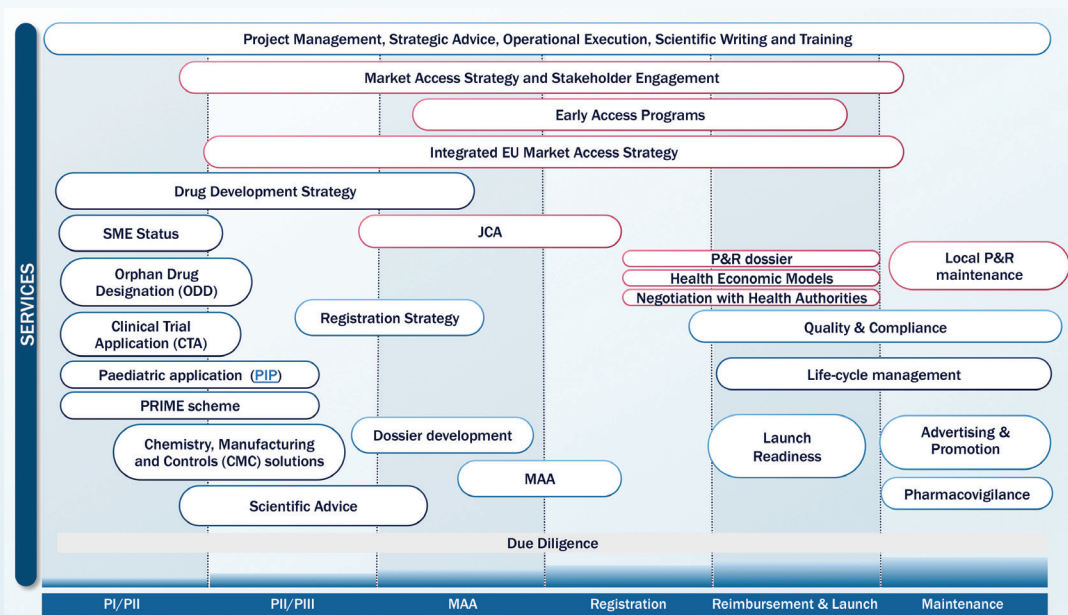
SERVICES

Project Management, Strategic Advice, Operational Execution, Scientific Writing and Training

Market Access Strategy and Stakeholder Engagement

Early Access Programs

Integrated EU Market Access Strategy

Drug Development Strategy

SME Status

JCA

P&R dossier

Health Economic Models

Negotiation with Health Authorities

Local P&R maintenance

Orphan Drug Designation (ODD)

Registration Strategy

Clinical Trial Application (CTA)

Quality & Compliance

Paediatric application (PIP)

Life-cycle management

PRIME scheme

Chemistry, Manufacturing and Controls (CMC) solutions

Dossier development

Launch Readiness

Advertising & Promotion

MAA

Pharmacovigilance

Scientific Advice

Due Diligence

PI/PII | PII/PIII | MAA | Registration | Reimbursement & Launch | Maintenance